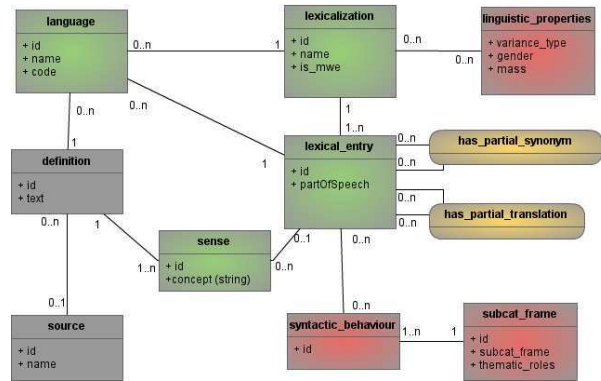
language
+ id
+ name
+ code

lexicalization
+ id
+ name
+ is_mwe

linguistic_properties
+ variance_type
+ gender
+ mass

definition
+ id
+ text

lexical_entry
+ id
+ partOfSpeech

has_partial_synonym

has_partial_translation

sense
+ id
+concept (string)

source
+ id
+ name

syntactic_behaviour
+ id

subcat_frame
+ id
+ subcat_frame
+ thematic_roles

0..n
1
0..n
0..n
0..n
1
1
1..n
0..n
0..n
1
0..n
0..n
1
0..n
0..1
1..n
0..n
0..1
0..n
0..n
1..n
1